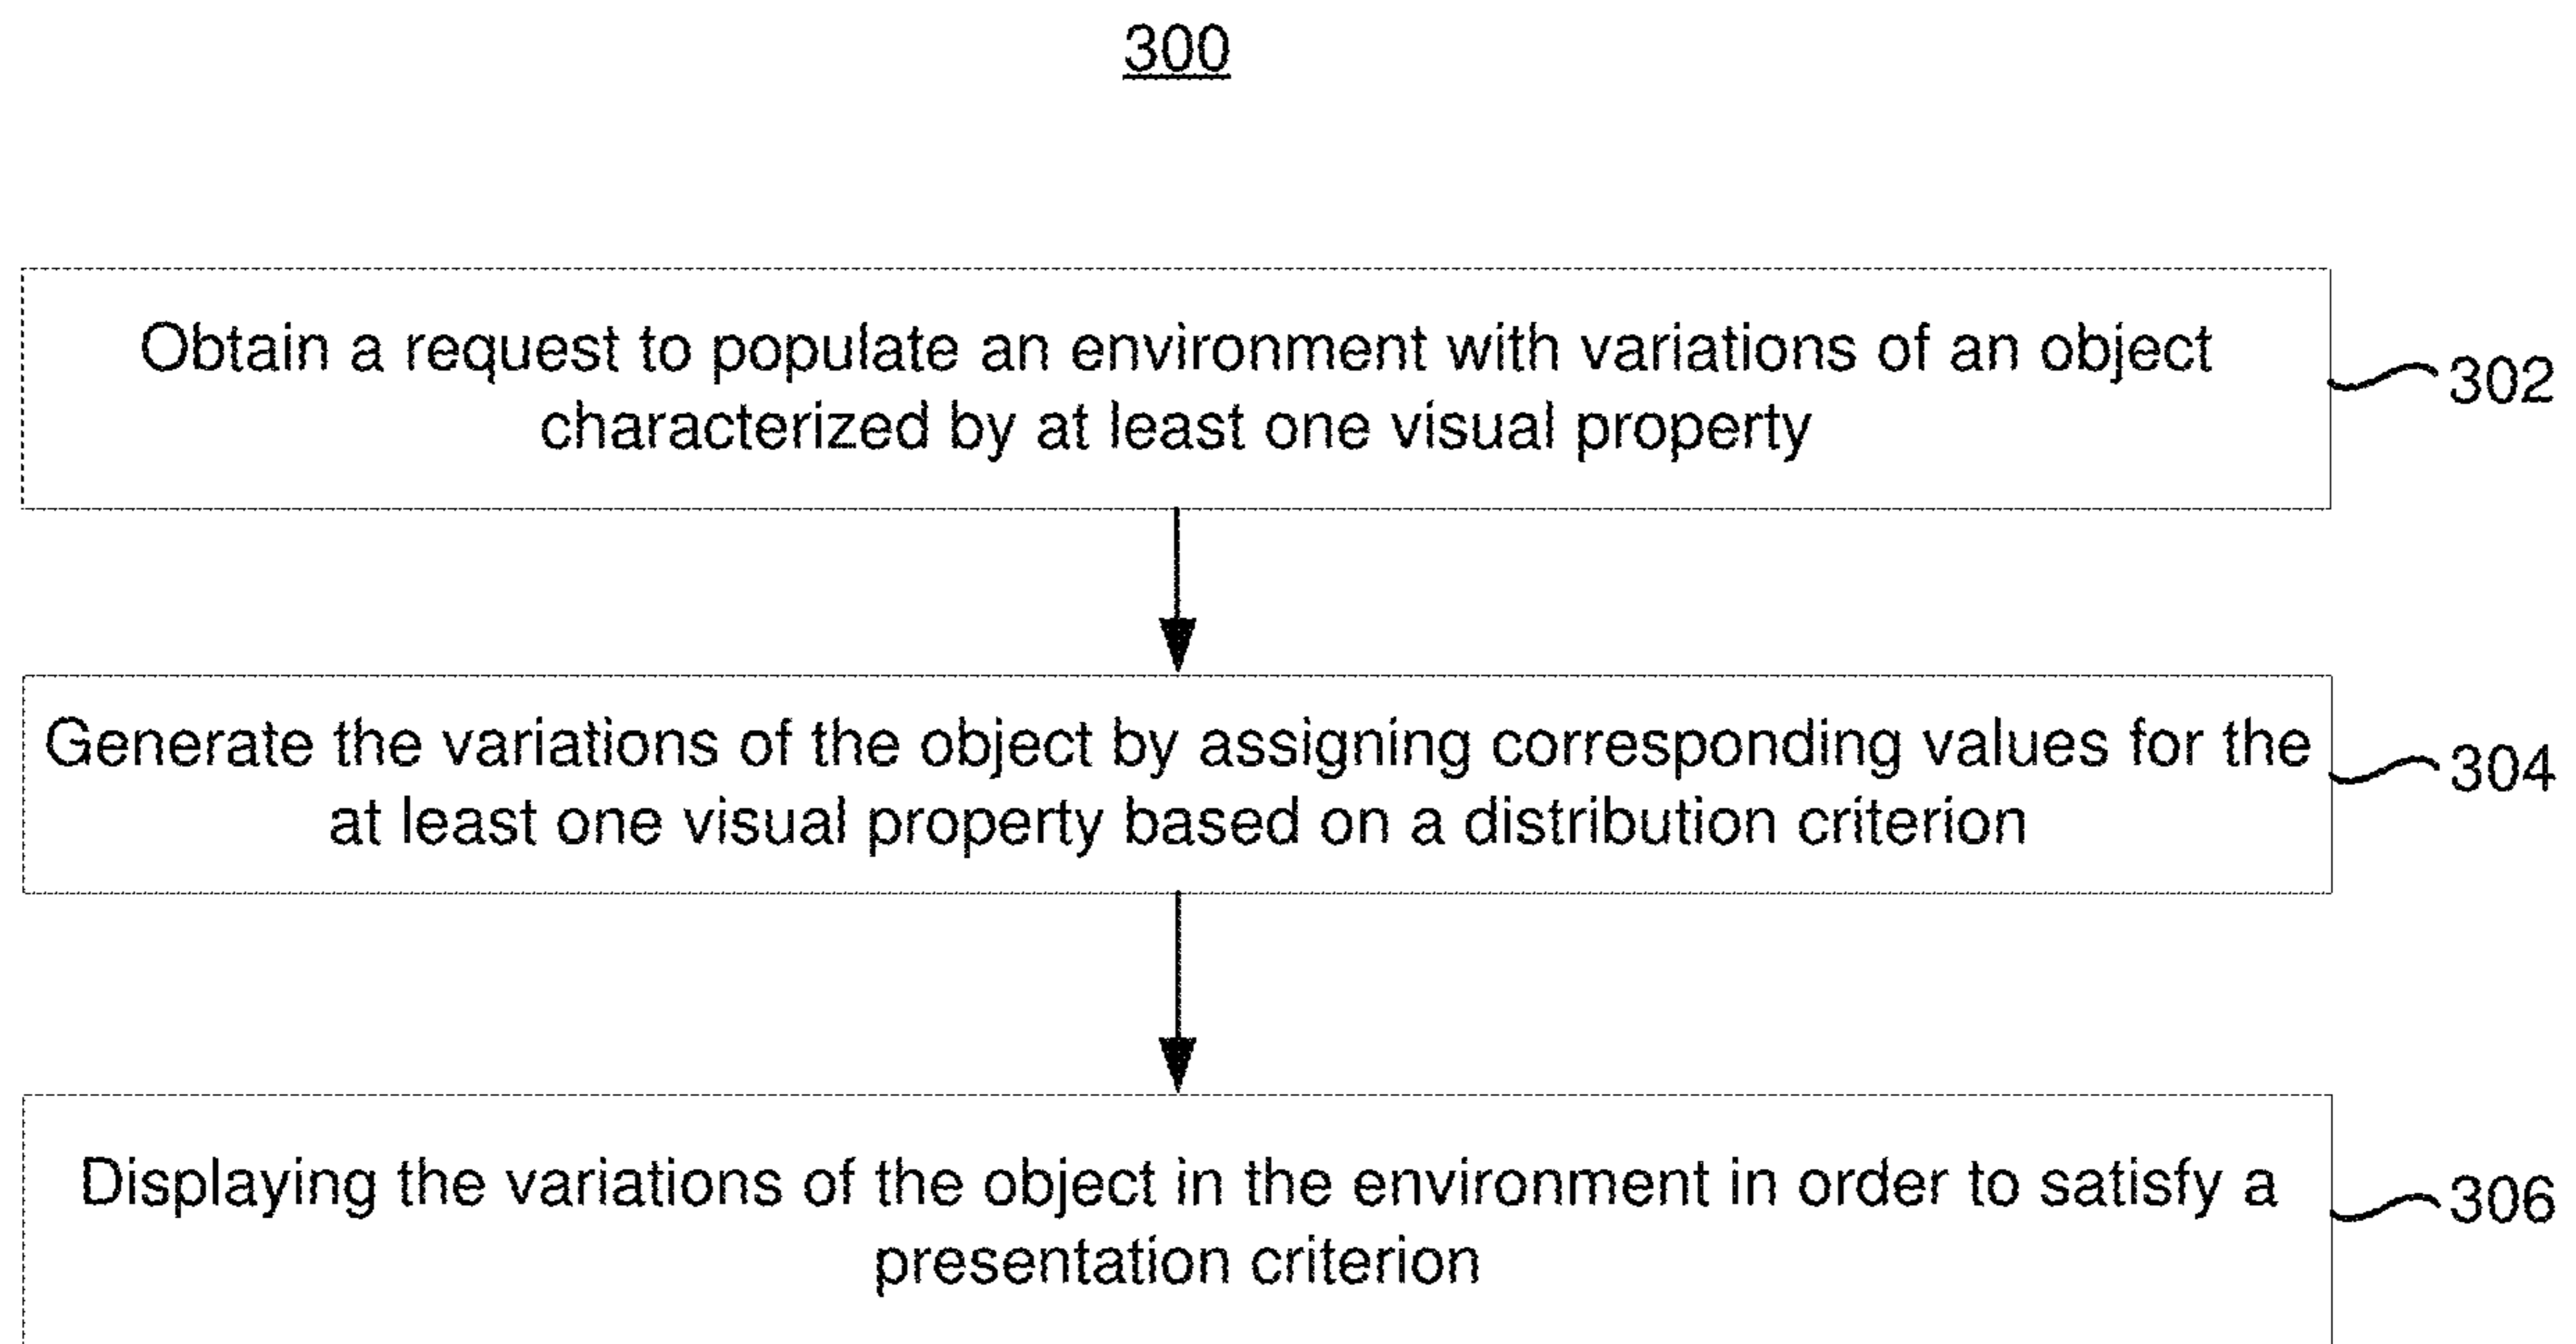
300

Obtain a request to populate an environment with variations of an object characterized by at least one visual property

302

Generate the variations of the object by assigning corresponding values for the at least one visual property based on a distribution criterion

304

Displaying the variations of the object in the environment in order to satisfy a presentation criterion

306